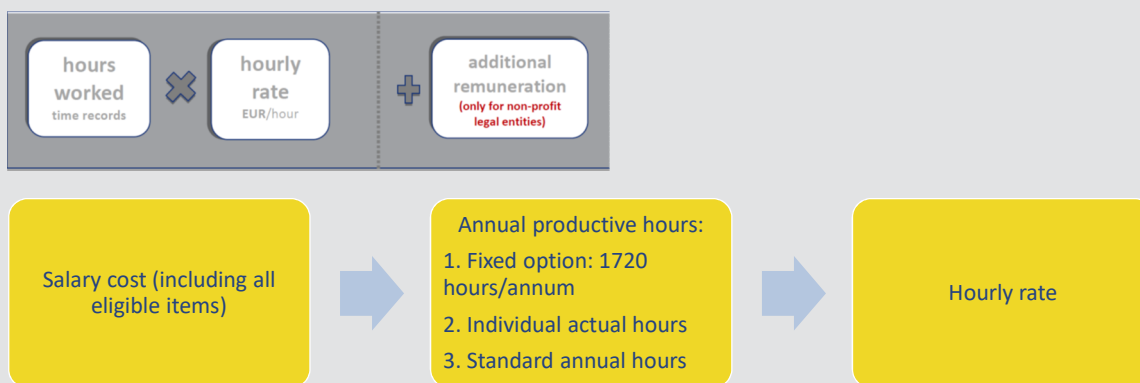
hours worked
time records

hourly rate
EUR/hour

additional remuneration
(only for non-profit legal entities)

Salary cost (including all eligible items)

Annual productive hours:
1. Fixed option: 1720 hours/annum
2. Individual actual hours
3. Standard annual hours

Hourly rate